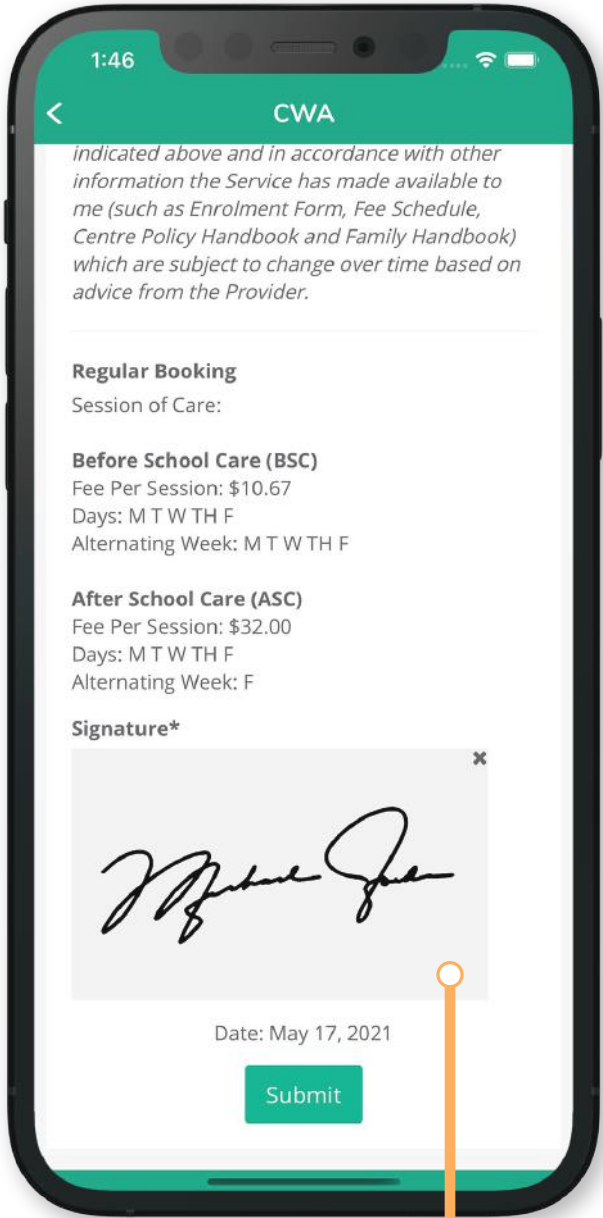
1:46

<

CWA

indicated above and in accordance with other information the Service has made available to me (such as Enrolment Form, Fee Schedule, Centre Policy Handbook and Family Handbook) which are subject to change over time based on advice from the Provider.

Regular Booking
Session of Care:

Before School Care (BSC)
Fee Per Session: $10.67
Days: M T W TH F
Alternating Week: M T W TH F

After School Care (ASC)
Fee Per Session: $32.00
Days: M T W TH F
Alternating Week: F

Signature*

×

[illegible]

Date: May 17, 2021

Submit